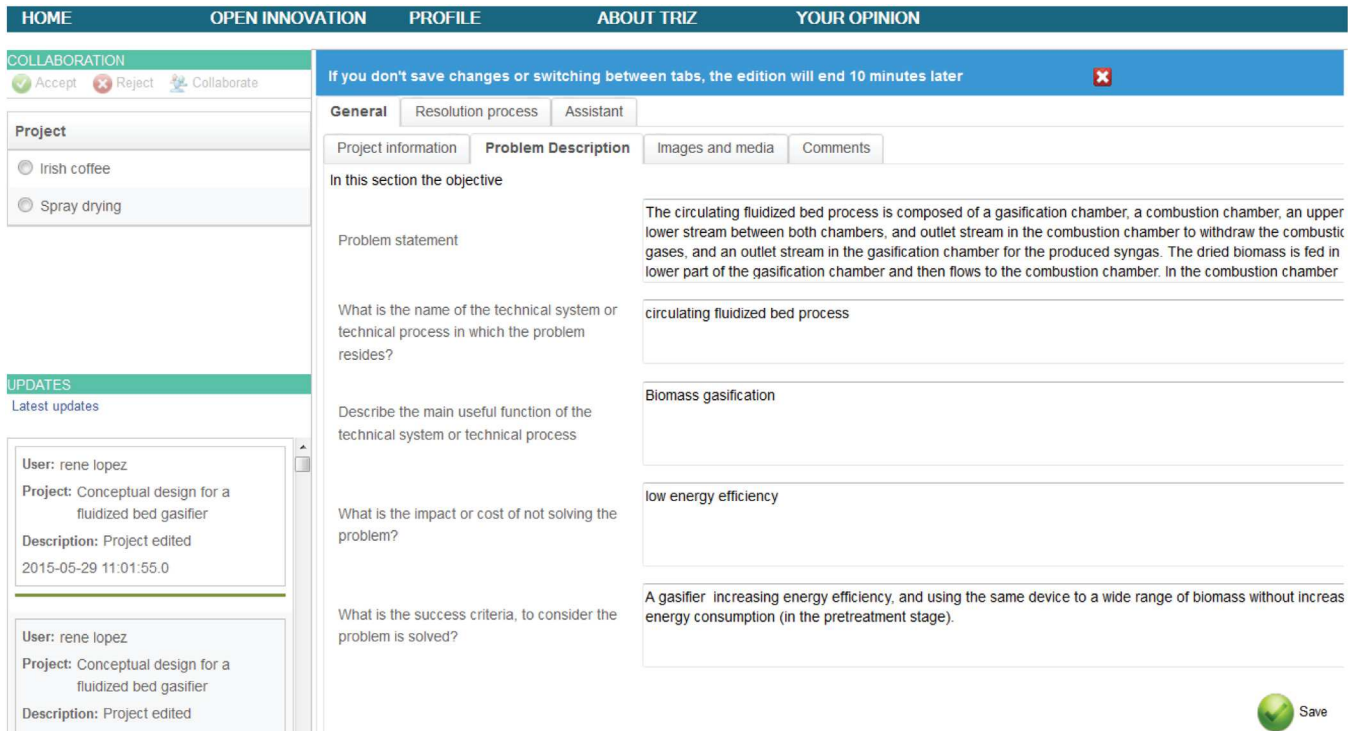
HOME OPEN INNOVATION PROFILE ABOUT TRIZ YOUR OPINION

COLLABORATION
Accept Reject Collaborate

Project
Irish coffee
Spray drying

UPDATES
Latest updates

User: rene lopez
Project: Conceptual design for a fluidized bed gasifier
Description: Project edited
2015-05-29 11:01:55.0

User: rene lopez
Project: Conceptual design for a fluidized bed gasifier
Description: Project edited

If you don't save changes or switching between tabs, the edition will end 10 minutes later

General Resolution process Assistant

Project information Problem Description Images and media Comments

In this section the objective

| | |
|---|---|
| Problem statement | The circulating fluidized bed process is composed of a gasification chamber, a combustion chamber, an upper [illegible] lower stream between both chambers, and outlet stream in the combustion chamber to withdraw the combustic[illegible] gases, and an outlet stream in the gasification chamber for the produced syngas. The dried biomass is fed in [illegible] lower part of the gasification chamber and then flows to the combustion chamber. In the combustion chamber |
| What is the name of the technical system or technical process in which the problem resides? | circulating fluidized bed process |
| Describe the main useful function of the technical system or technical process | Biomass gasification |
| What is the impact or cost of not solving the problem? | low energy efficiency |
| What is the success criteria, to consider the problem is solved? | A gasifier increasing energy efficiency, and using the same device to a wide range of biomass without increas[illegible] energy consumption (in the pretreatment stage). |

Save